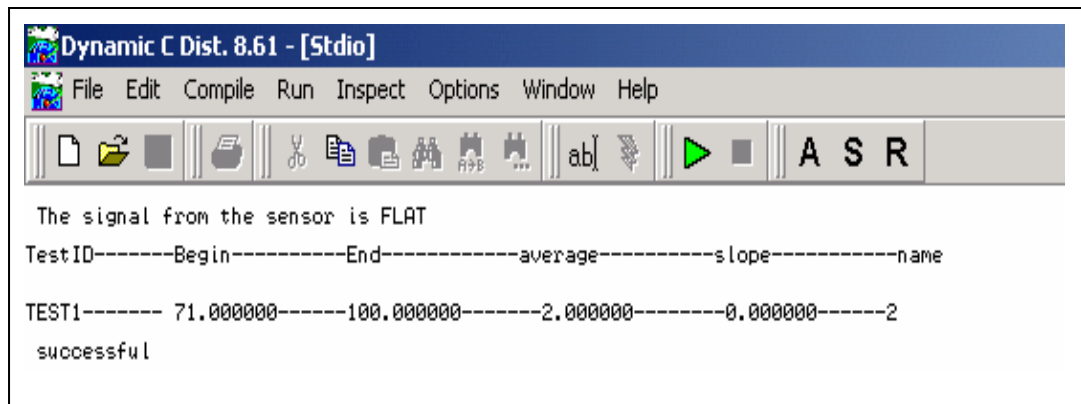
Dynamic C Dist. 8.61 - [Stdio]

File Edit Compile Run Inspect Options Window Help

A S R

The signal from the sensor is FLAT

TestID-------Begin----------End------------average----------slope-----------name

TEST1------- 71.000000------100.000000-------2.000000--------0.000000------2

successful